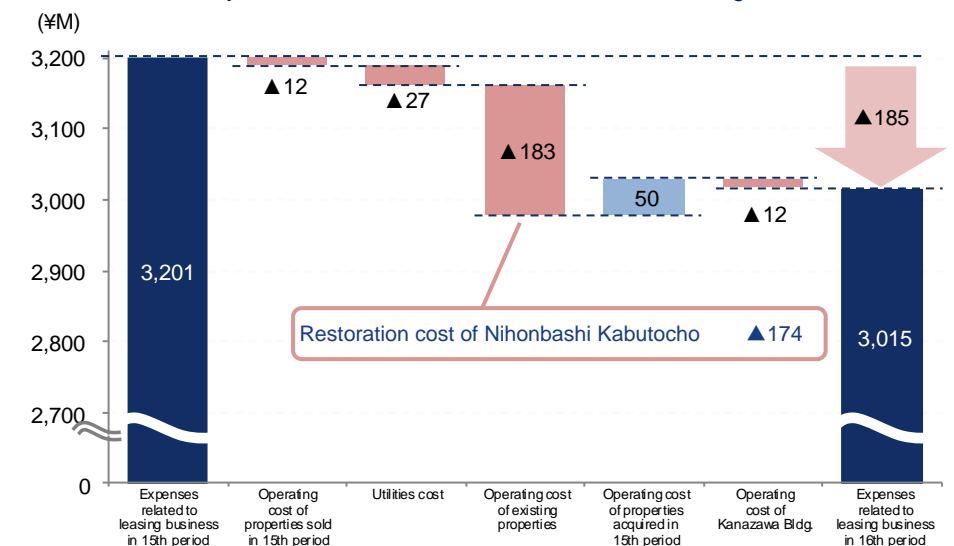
(¥M)

3,200
3,100
3,000
2,900
2,800
2,700
0

3,201

▲12

▲27

▲183

50

▲12

▲185

3,015

Restoration cost of Nihonbashi Kabutocho ▲174

Expenses related to leasing business in 15th period

Operating cost of properties sold in 15th period

Utilities cost

Operating cost of existing properties

Operating cost of properties acquired in 15th period

Operating cost of Kanazawa Bldg.

Expenses related to leasing business in 16th period